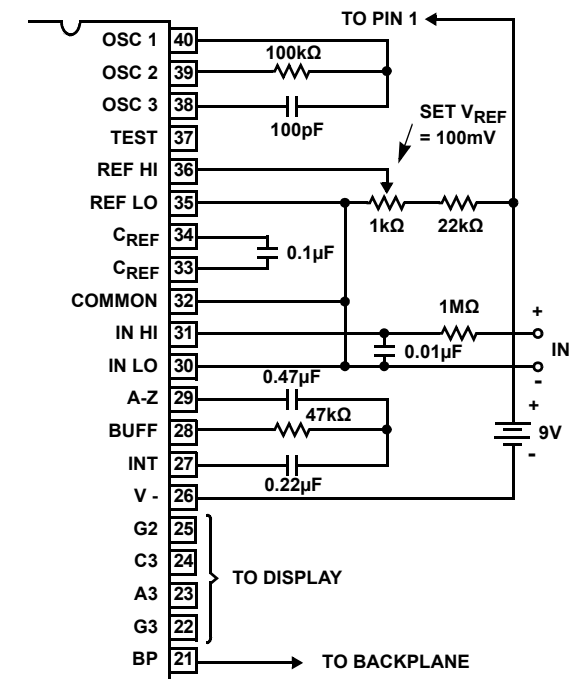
TO PIN 1

OSC 1 40
OSC 2 39
OSC 3 38
TEST 37
REF HI 36
REF LO 35
$C_{REF}$ 34
$C_{REF}$ 33
COMMON 32
IN HI 31
IN LO 30
A-Z 29
BUFF 28
INT 27
V - 26
G2 25
C3 24
A3 23
G3 22
BP 21

100kΩ
100pF
SET $V_{REF}$ = 100mV
1kΩ
22kΩ
0.1μF
1MΩ
+
IN
-
0.01μF
0.47μF
47kΩ
+
9V
-
0.22μF
TO DISPLAY
TO BACKPLANE